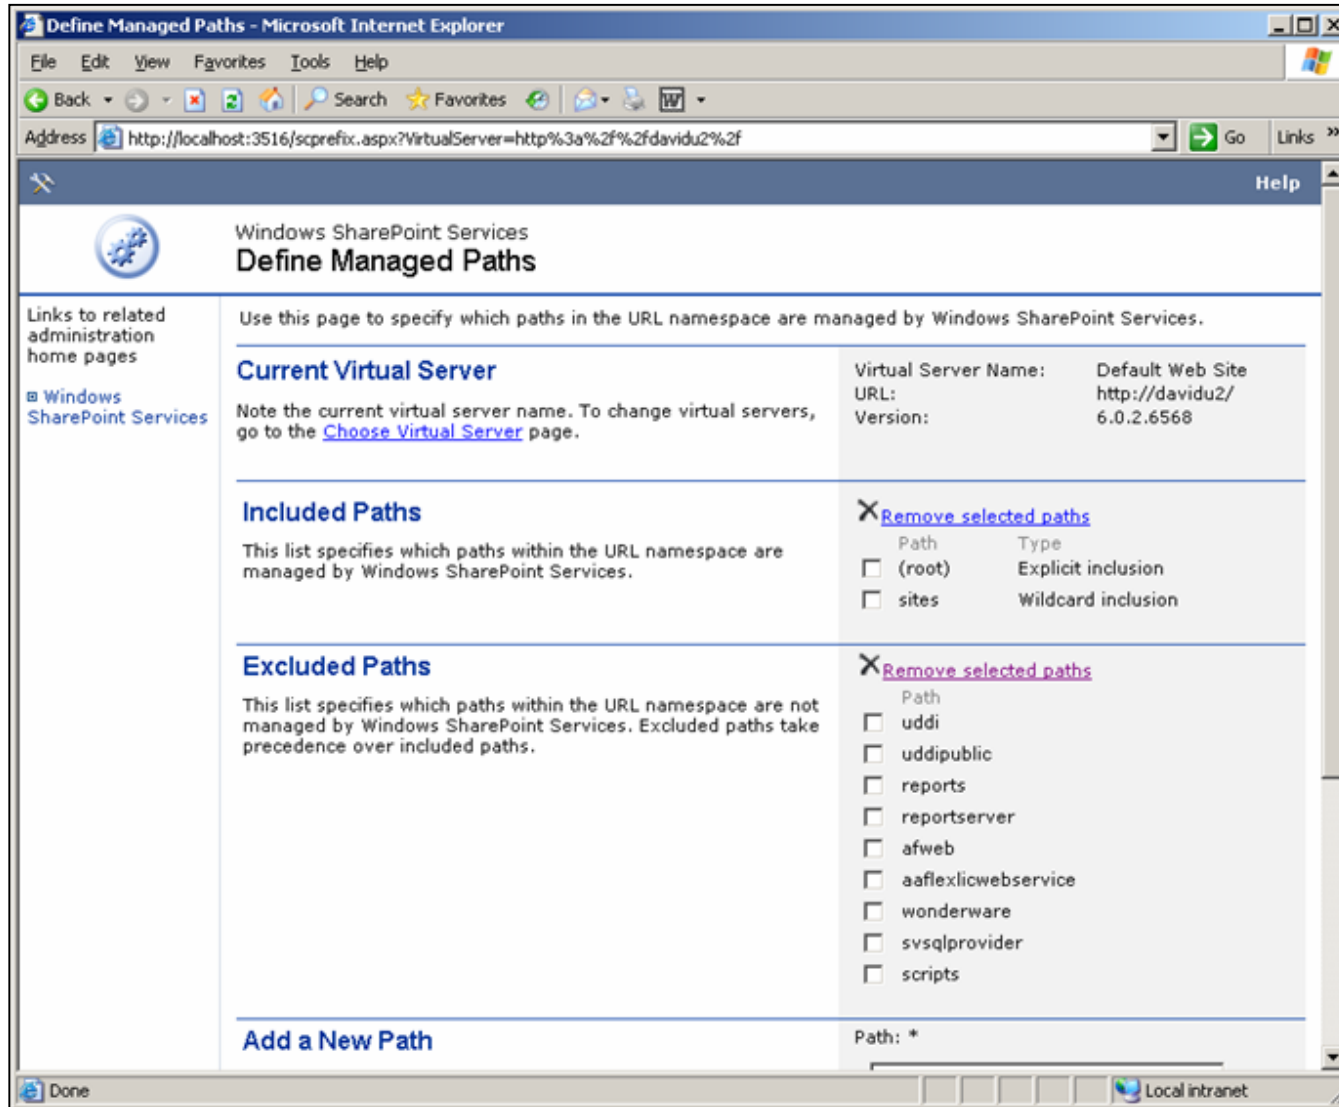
Define Managed Paths - Microsoft Internet Explorer

File Edit View Favorites Tools Help

Back Search Favorites

Address http://localhost:3516/scprefix.aspx?VirtualServer=http%3a%2f%2fdavidu2%2f Go Links

Help

Windows SharePoint Services
Define Managed Paths

Links to related administration home pages

Windows SharePoint Services

Use this page to specify which paths in the URL namespace are managed by Windows SharePoint Services.

Current Virtual Server

Note the current virtual server name. To change virtual servers, go to the Choose Virtual Server page.

| Virtual Server Name: | Default Web Site |
|---|---|
| URL: | http://davidu2/ |
| Version: | 6.0.2.6568 |

Included Paths

This list specifies which paths within the URL namespace are managed by Windows SharePoint Services.

Remove selected paths

| Path | Type |
|---|---|
| (root) | Explicit inclusion |
| sites | Wildcard inclusion |

Excluded Paths

This list specifies which paths within the URL namespace are not managed by Windows SharePoint Services. Excluded paths take precedence over included paths.

Remove selected paths

Path
uddi
uddipublic
reports
reportserver
afweb
aaflexlicwebservice
wonderware
svsqlprovider
scripts

Add a New Path

Path: *

Done

Local intranet